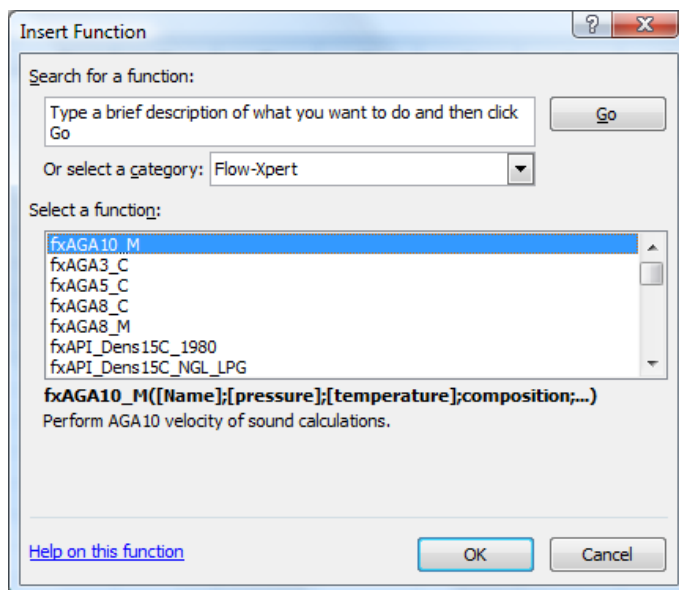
Insert Function

?

X

Search for a function:

Type a brief description of what you want to do and then click Go

Go

Or select a category: Flow-Xpert

Select a function:

fxAGA10_M
fxAGA3_C
fxAGA5_C
fxAGA8_C
fxAGA8_M
fxAPI_Dens15C_1980
fxAPI_Dens15C_NGL_LPG

fxAGA10_M([Name];[pressure];[temperature];composition;...)
Perform AGA10 velocity of sound calculations.

Help on this function

OK

Cancel